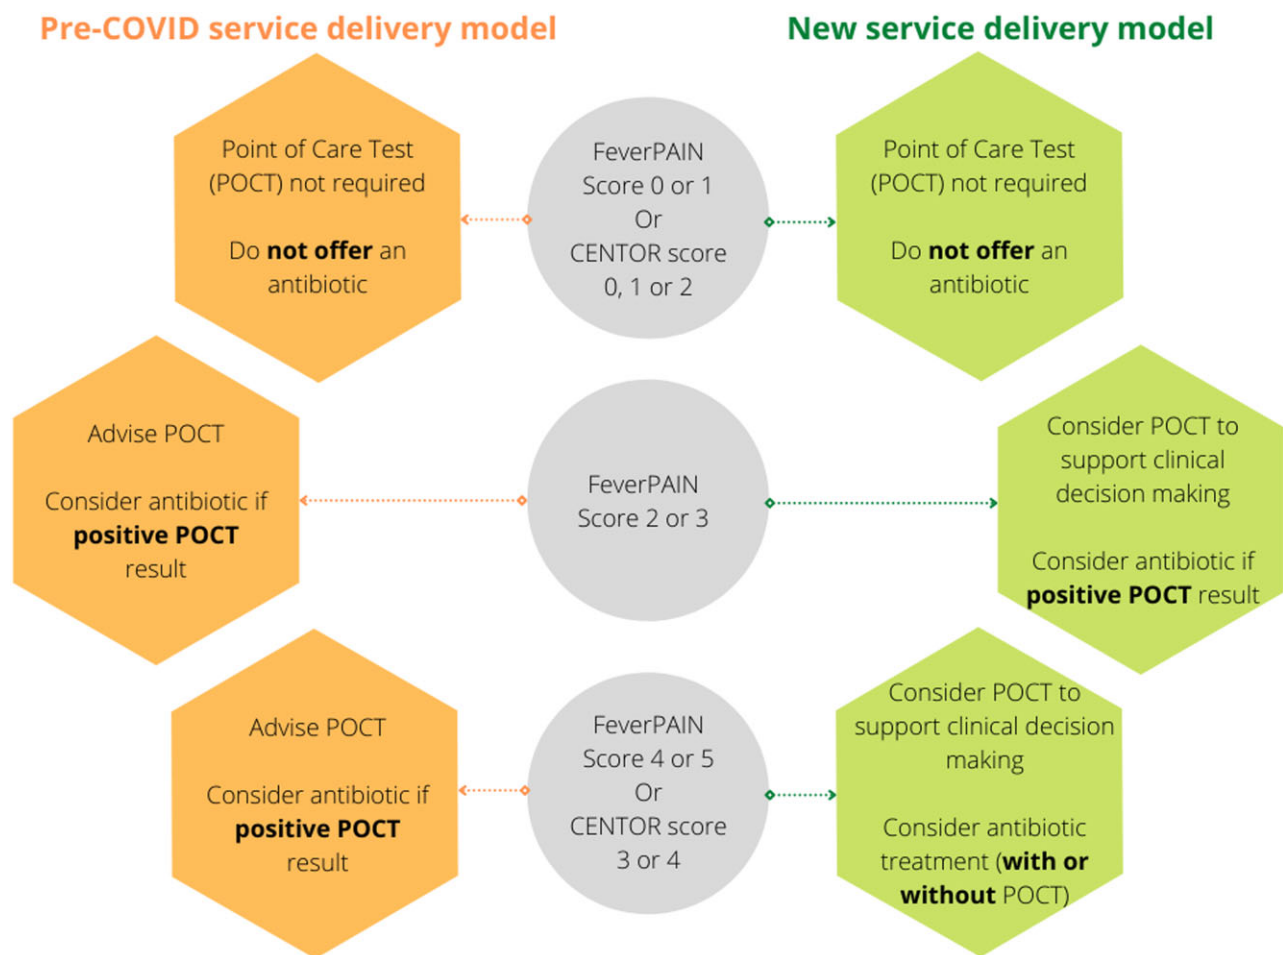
Pre-COVID service delivery model

New service delivery model

Point of Care Test (POCT) not required

Do not offer an antibiotic

FeverPAIN Score 0 or 1 Or CENTOR score 0, 1 or 2

Point of Care Test (POCT) not required

Do not offer an antibiotic

Advise POCT

Consider antibiotic if positive POCT result

FeverPAIN Score 2 or 3

Consider POCT to support clinical decision making

Consider antibiotic if positive POCT result

Advise POCT

Consider antibiotic if positive POCT result

FeverPAIN Score 4 or 5 Or CENTOR score 3 or 4

Consider POCT to support clinical decision making

Consider antibiotic treatment (with or without POCT)